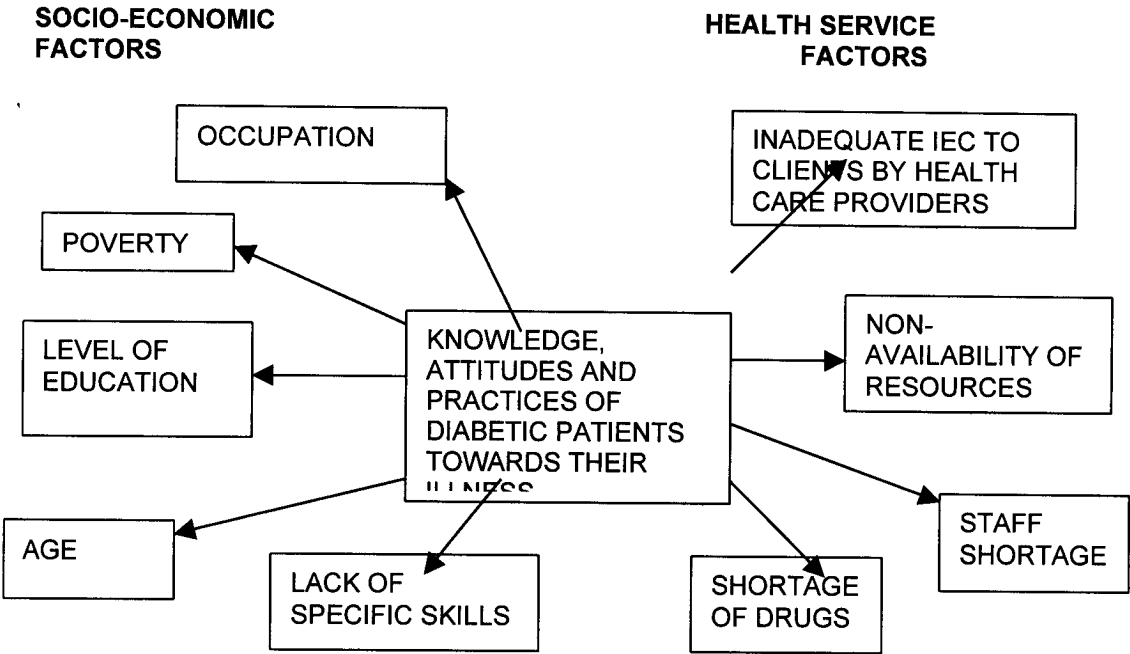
SOCIO-ECONOMIC FACTORS

HEALTH SERVICE FACTORS

OCCUPATION

INADEQUATE IEC TO CLIENTS BY HEALTH CARE PROVIDERS

POVERTY

KNOWLEDGE, ATTITUDES AND PRACTICES OF DIABETIC PATIENTS TOWARDS THEIR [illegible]

NON-AVAILABILITY OF RESOURCES

LEVEL OF EDUCATION

STAFF SHORTAGE

AGE

LACK OF SPECIFIC SKILLS

SHORTAGE OF DRUGS